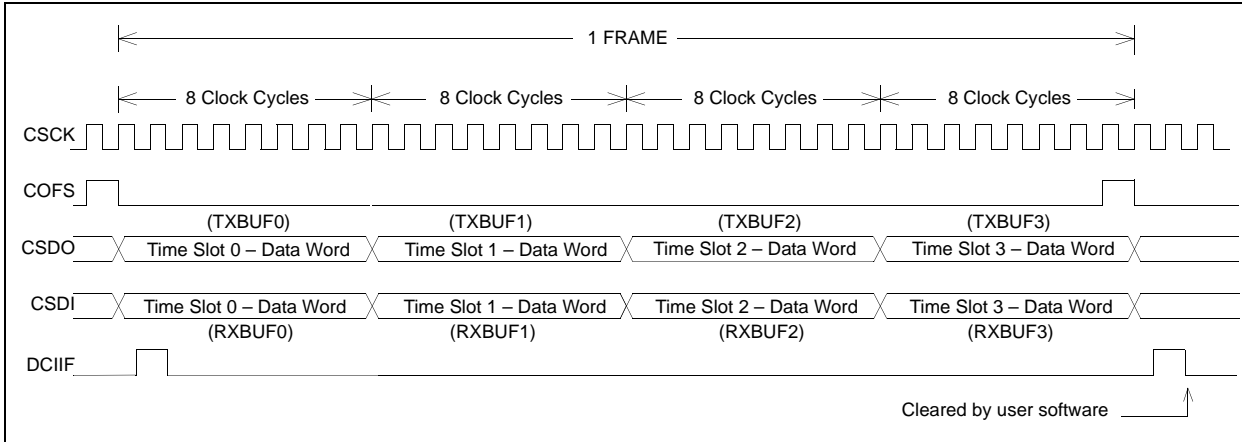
1 FRAME

8 Clock Cycles
8 Clock Cycles
8 Clock Cycles
8 Clock Cycles

CSCK

COFS

(TXBUF0)
(TXBUF1)
(TXBUF2)
(TXBUF3)

CSDO
Time Slot 0 – Data Word
Time Slot 1 – Data Word
Time Slot 2 – Data Word
Time Slot 3 – Data Word

CSDI
Time Slot 0 – Data Word
Time Slot 1 – Data Word
Time Slot 2 – Data Word
Time Slot 3 – Data Word

(RXBUF0)
(RXBUF1)
(RXBUF2)
(RXBUF3)

DCIIF

Cleared by user software